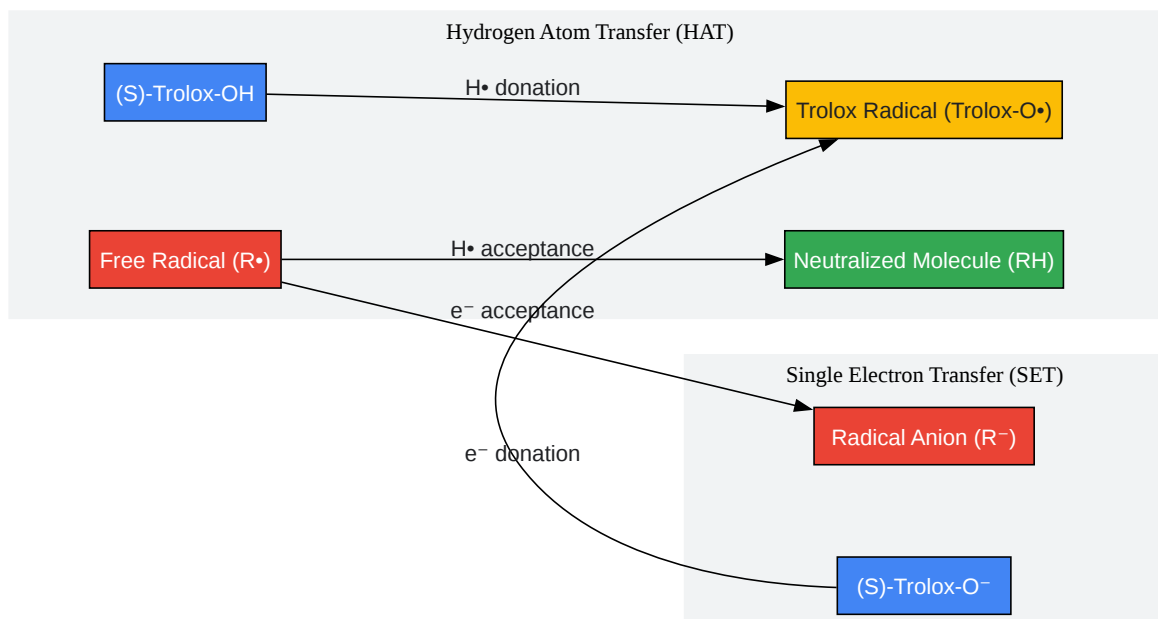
Hydrogen Atom Transfer (HAT)

(S)-Trolox-OH

H• donation

Trolox Radical (Trolox-O•)

Free Radical (R•)

H• acceptance

Neutralized Molecule (RH)

e⁻ acceptance

Single Electron Transfer (SET)

Radical Anion (R⁻)

e⁻ donation

(S)-Trolox-O⁻